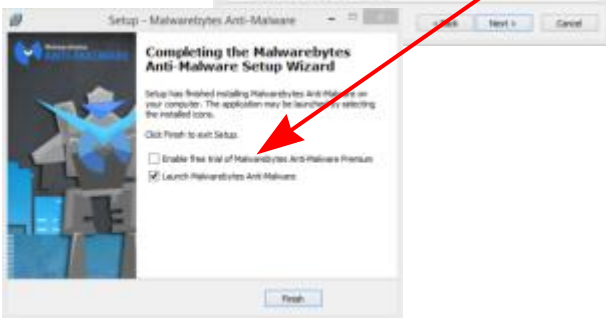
Setup - Malwarebytes Anti-Malware

< Back
Next >
Cancel

Malwarebytes
ANTI-MALWARE

Completing the Malwarebytes Anti-Malware Setup Wizard

Setup has finished installing Malwarebytes Anti-Malware on your computer. The application may be launched by selecting the installed icons.

Click Finish to exit Setup.

Enable free trial of Malwarebytes Anti-Malware Premium

Launch Malwarebytes Anti-Malware

Finish